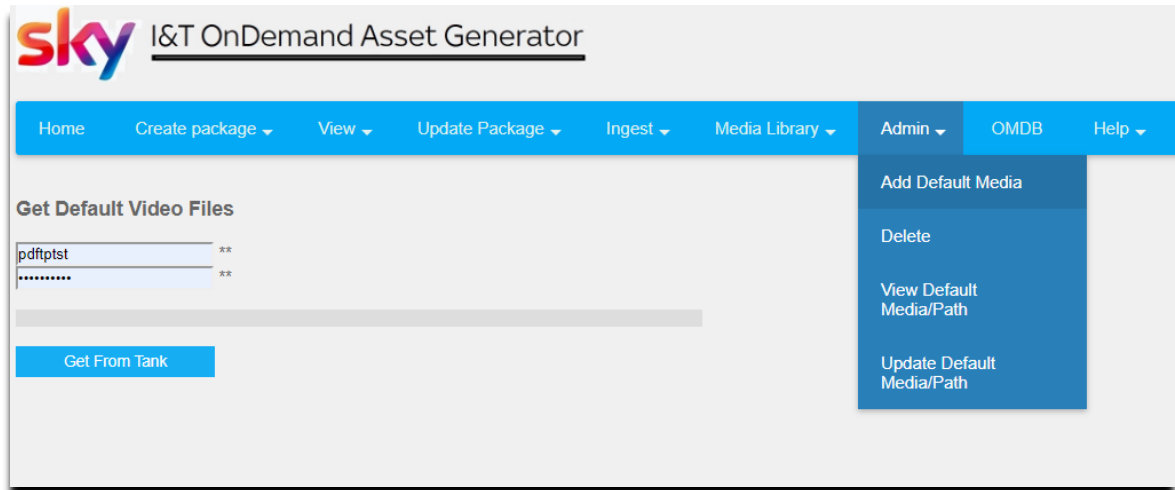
sky I&T OnDemand Asset Generator

Home Create package View Update Package Ingest Media Library Admin OMDB Help

Add Default Media

Delete

View Default Media/Path

Update Default Media/Path

Get Default Video Files

pdftptst **
•••••••••• **

Get From Tank